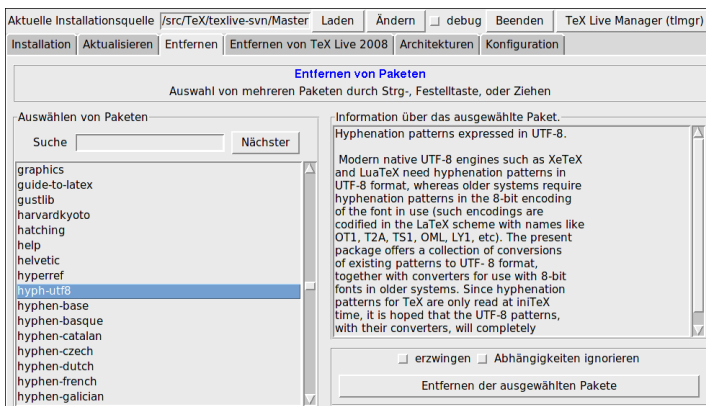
Aktuelle Installationsquelle /src/TeX/texlive-svn/Master Laden Ändern debug Beenden TeX Live Manager (tlmgr)

Installation Aktualisieren Entfernen Entfernen von TeX Live 2008 Architekturen Konfiguration

Entfernen von Paketen
Auswahl von mehreren Paketen durch Strg-, Festelltaste, oder Ziehen

Auswählen von Paketen

Suche Nächster

graphics
guide-to-latex
gustlib
harvardkyoto
hatching
help
helvetic
hyperref
hyph-utf8
hyphen-base
hyphen-basque
hyphen-catalan
hyphen-czech
hyphen-dutch
hyphen-french
hyphen-galician

Information über das ausgewählte Paket.

Hyphenation patterns expressed in UTF-8.

Modern native UTF-8 engines such as XeTeX and LuaTeX need hyphenation patterns in UTF-8 format, whereas older systems require hyphenation patterns in the 8-bit encoding of the font in use (such encodings are codified in the LaTeX scheme with names like OT1, T2A, TS1, OML, LY1, etc). The present package offers a collection of conversions of existing patterns to UTF- 8 format, together with converters for use with 8-bit fonts in older systems. Since hyphenation patterns for TeX are only read at iniTeX time, it is hoped that the UTF-8 patterns, with their converters, will completely

erzwingen Abhängigkeiten ignorieren

Entfernen der ausgewählten Pakete